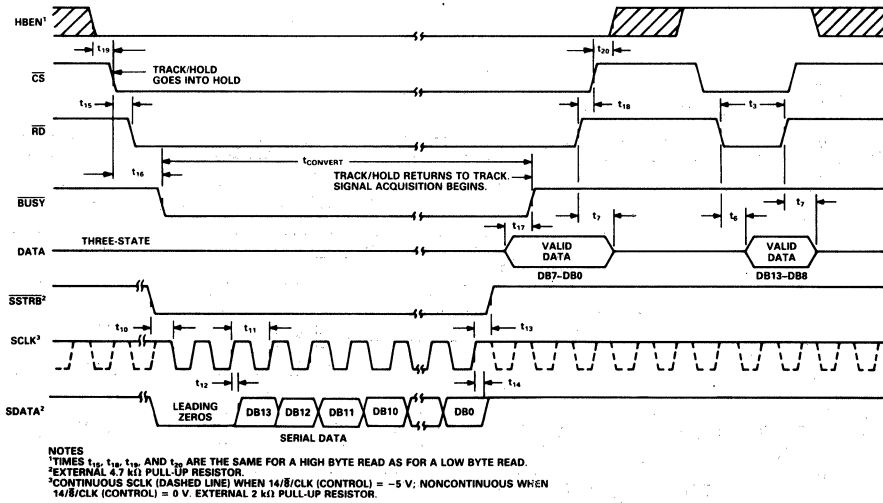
HBEN$^1$

$t_{19}$

$\overline{CS}$

TRACK/HOLD GOES INTO HOLD

$t_{20}$

$t_{15}$

$t_{18}$

$t_3$

$\overline{RD}$

$t_{16}$

$t_{CONVERT}$

TRACK/HOLD RETURNS TO TRACK. SIGNAL ACQUISITION BEGINS.

$\overline{BUSY}$

$t_7$

$t_6$

$t_7$

$t_{17}$

DATA

THREE-STATE

VALID DATA

DB7–DB0

VALID DATA

DB13–DB8

$\overline{SSTRB}^2$

$t_{10}$

$t_{11}$

$t_{13}$

SCLK$^3$

$t_{12}$

$t_{14}$

SDATA$^2$

LEADING ZEROS

DB13

DB12

DB11

DB10

DB0

SERIAL DATA

NOTES
$^1$TIMES $t_{15}$, $t_{18}$, $t_{19}$, AND $t_{20}$ ARE THE SAME FOR A HIGH BYTE READ AS FOR A LOW BYTE READ.
$^2$EXTERNAL 4.7 kΩ PULL-UP RESISTOR.
$^3$CONTINUOUS SCLK (DASHED LINE) WHEN 14/$\overline{8}$/CLK (CONTROL) = −5 V; NONCONTINUOUS WHEN 14/$\overline{8}$/CLK (CONTROL) = 0 V. EXTERNAL 2 kΩ PULL-UP RESISTOR.